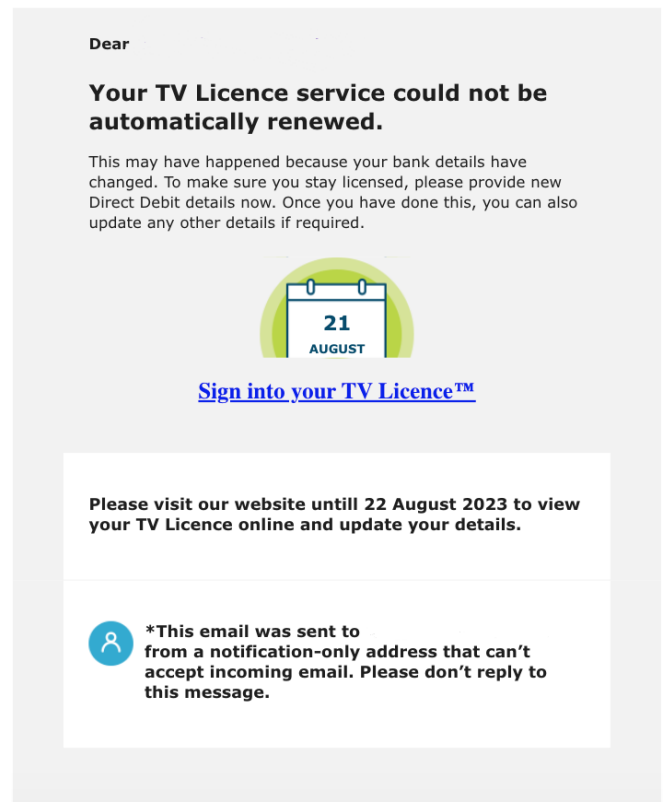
Dear

Your TV Licence service could not be automatically renewed.

This may have happened because your bank details have changed. To make sure you stay licensed, please provide new Direct Debit details now. Once you have done this, you can also update any other details if required.

21
AUGUST

Sign into your TV Licence™

Please visit our website untill 22 August 2023 to view your TV Licence online and update your details.

*This email was sent to
from a notification-only address that can’t accept incoming email. Please don’t reply to this message.